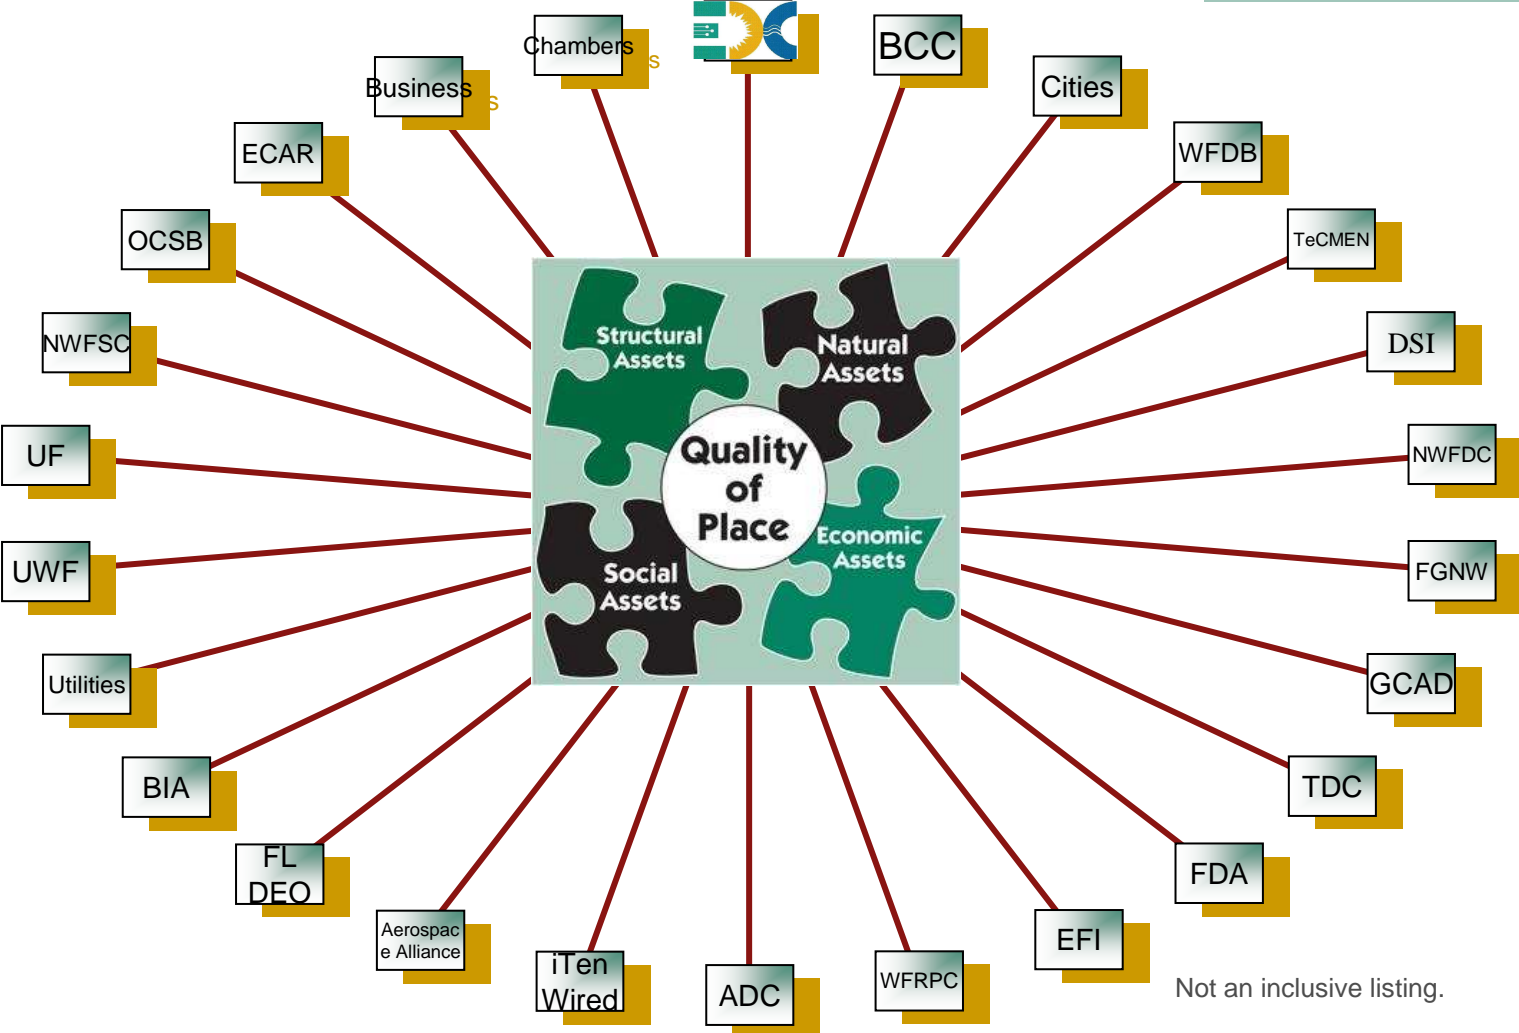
Chambers

BCC

Business

Cities

ECAR

WFDB

OCSB

TeCMEN

NWFSC

DSI

UF

NWFDC

UWF

FGNW

Utilities

GCAD

BIA

TDC

FL DEO

FDA

Aerospace Alliance

EFI

iTen Wired

ADC

WFRPC

Structural Assets

Natural Assets

Quality of Place

Social Assets

Economic Assets

Not an inclusive listing.